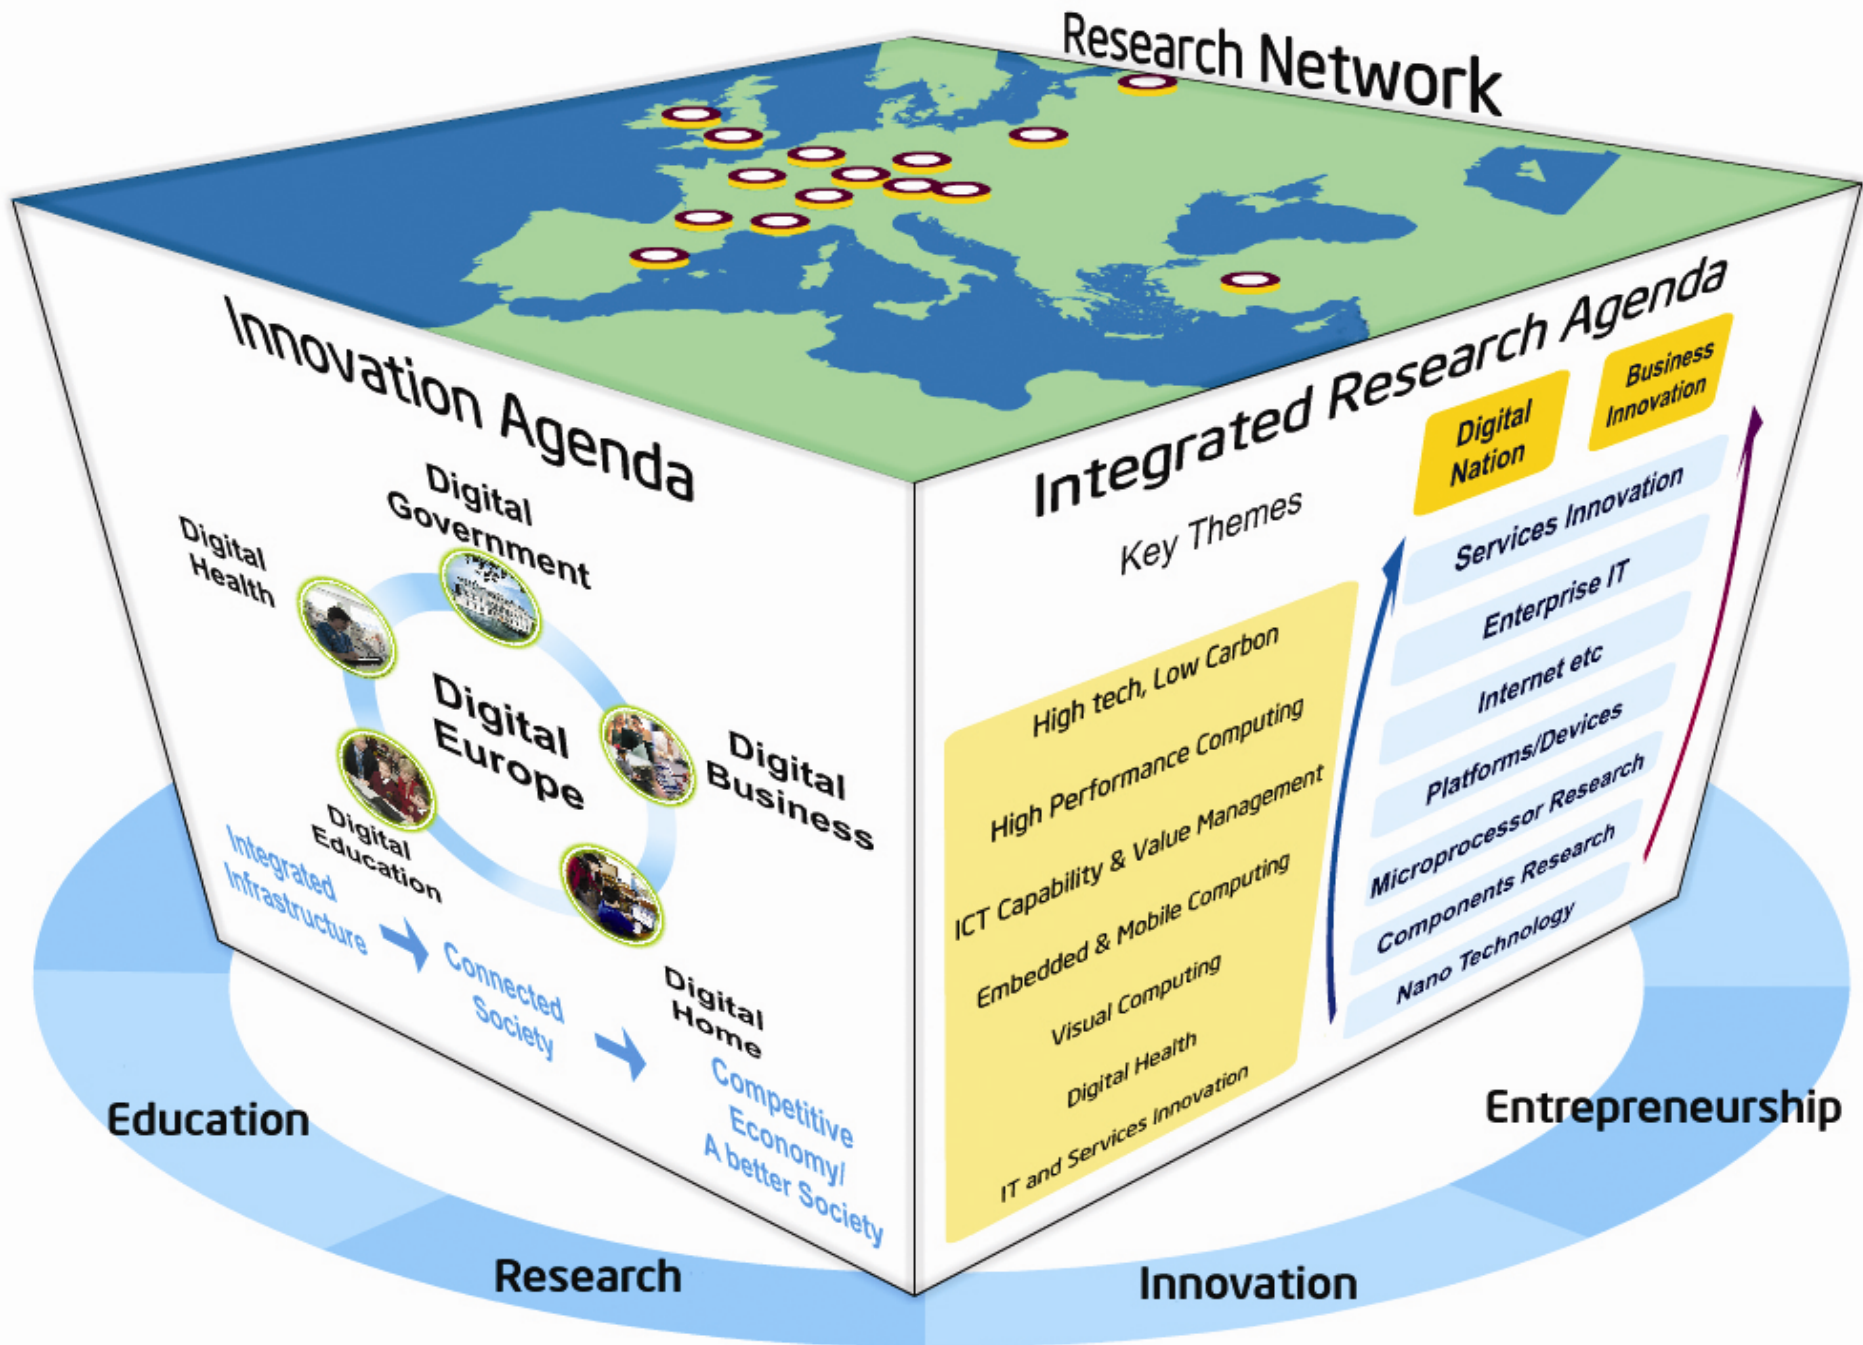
Research Network

Innovation Agenda

Digital Government

Digital Health

Digital Europe

Digital Business

Digital Education

Digital Home

Integrated Infrastructure

Connected Society

Competitive Economy/ A better Society

Integrated Research Agenda

Key Themes

Digital Nation

Business Innovation

High tech, Low Carbon
High Performance Computing
ICT Capability & Value Management
Embedded & Mobile Computing
Visual Computing
Digital Health
IT and Services Innovation

Services Innovation
Enterprise IT
Internet etc
Platforms/Devices
Microprocessor Research
Components Research
Nano Technology

Education

Research

Innovation

Entrepreneurship